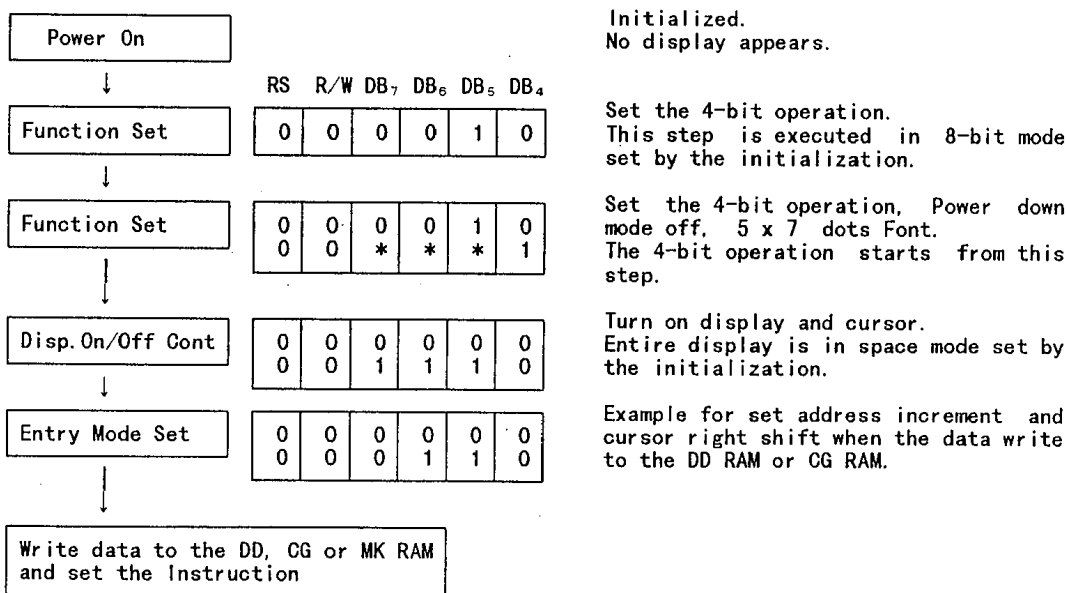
Power On

Initialized.
No display appears.

| RS | R/W | $DB_7$ | $DB_6$ | $DB_5$ | $DB_4$ |
|---|---|---|---|---|---|

Function Set

| 0 | 0 | 0 | 0 | 1 | 0 |
|---|---|---|---|---|---|

Set the 4-bit operation.
This step is executed in 8-bit mode set by the initialization.

Function Set

| 0 | 0 | 0 | 0 | 1 | 0 |
|---|---|---|---|---|---|
| 0 | 0 | * | * | * | 1 |

Set the 4-bit operation, Power down mode off, 5 x 7 dots Font.
The 4-bit operation starts from this step.

Disp. On/Off Cont

| 0 | 0 | 0 | 0 | 0 | 0 |
|---|---|---|---|---|---|
| 0 | 0 | 1 | 1 | 1 | 0 |

Turn on display and cursor.
Entire display is in space mode set by the initialization.

Entry Mode Set

| 0 | 0 | 0 | 0 | 0 | 0 |
|---|---|---|---|---|---|
| 0 | 0 | 0 | 1 | 1 | 0 |

Example for set address increment and cursor right shift when the data write to the DD RAM or CG RAM.

Write data to the DD, CG or MK RAM and set the Instruction